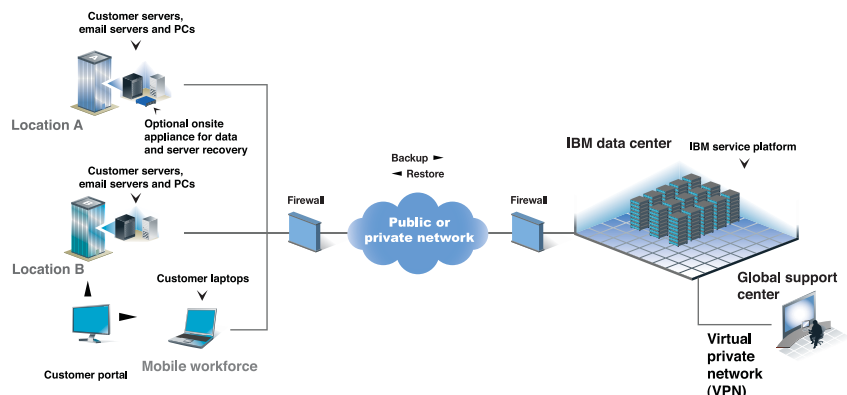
Customer servers, email servers and PCs

Location A

Optional onsite appliance for data and server recovery

Customer servers, email servers and PCs

Location B

Customer portal

Customer laptops

Mobile workforce

Firewall

Backup ►
◄ Restore

Public or private network

Firewall

IBM data center

IBM service platform

Global support center

Virtual private network (VPN)